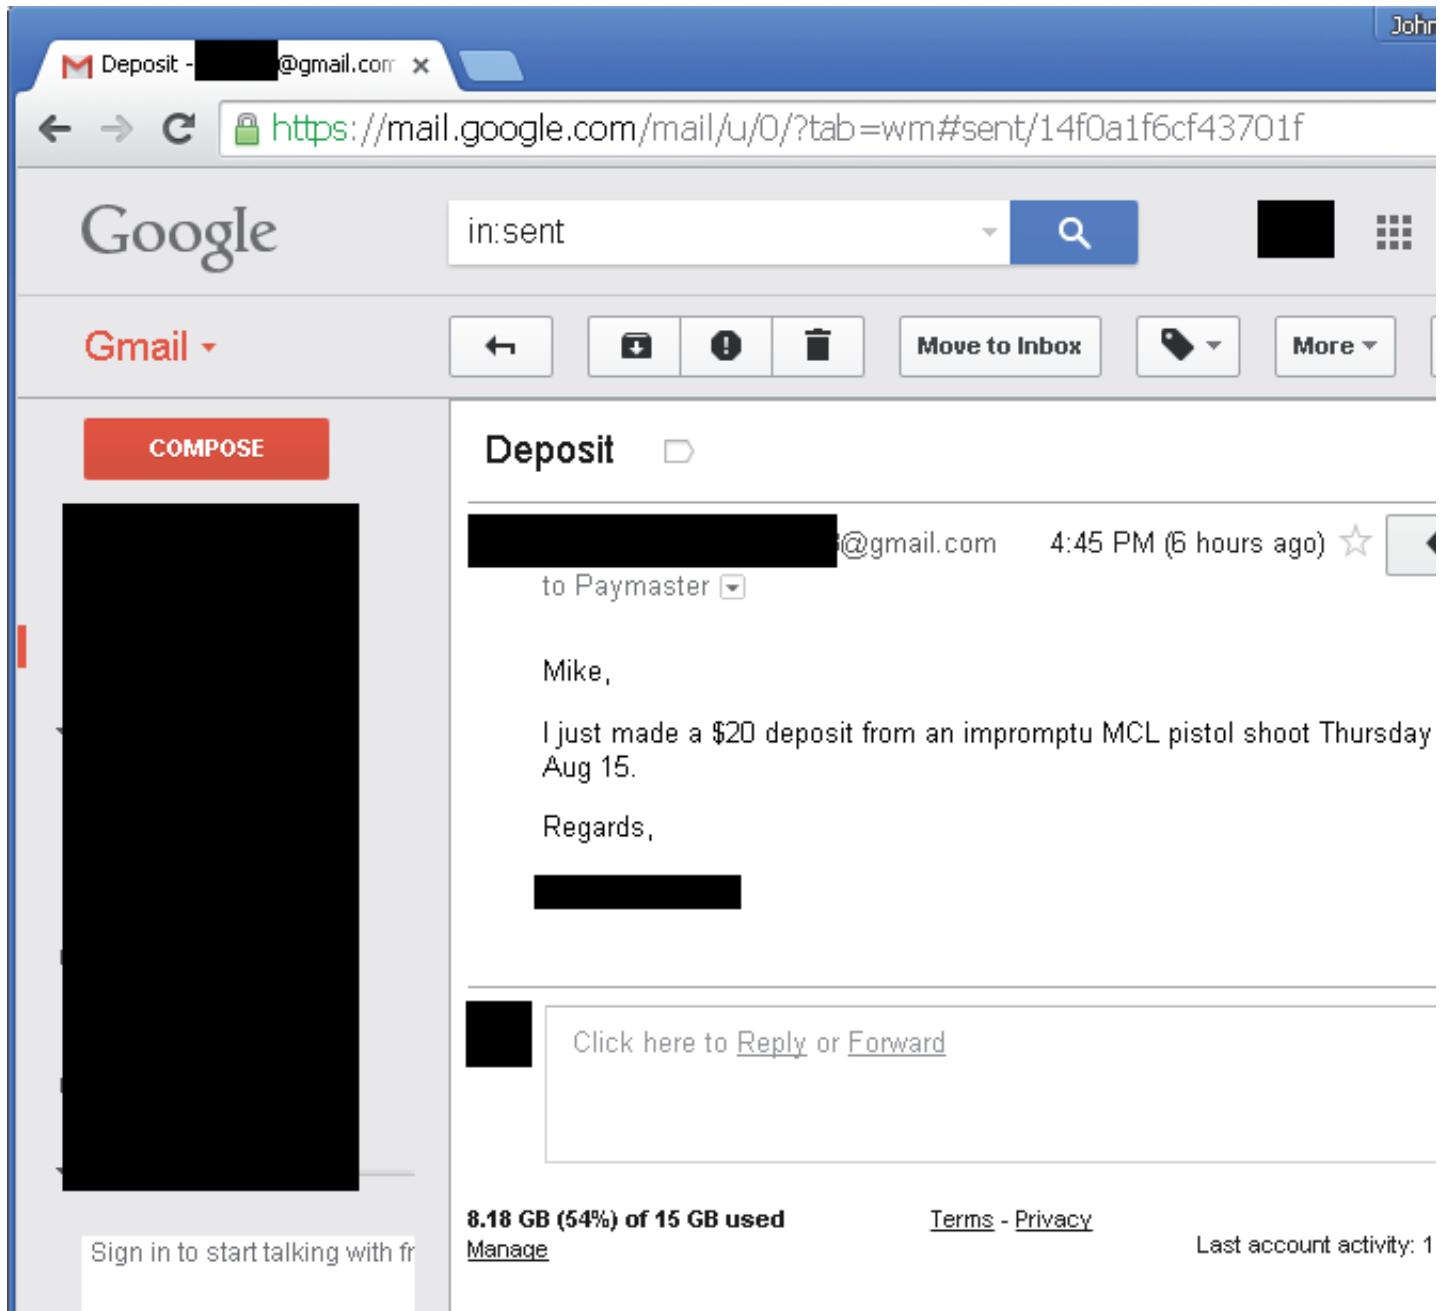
Deposit - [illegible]@gmail.com ×

John

https://mail.google.com/mail/u/0/?tab=wm#sent/14f0a1f6cf43701f

Google

in:sent

Gmail

Move to Inbox

More

COMPOSE

Deposit

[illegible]@gmail.com 4:45 PM (6 hours ago)

to Paymaster

Mike,

I just made a $20 deposit from an impromptu MCL pistol shoot Thursday Aug 15.

Regards,

Click here to Reply or Forward

8.18 GB (54%) of 15 GB used
Manage

Terms - Privacy

Last account activity: 1

Sign in to start talking with fr